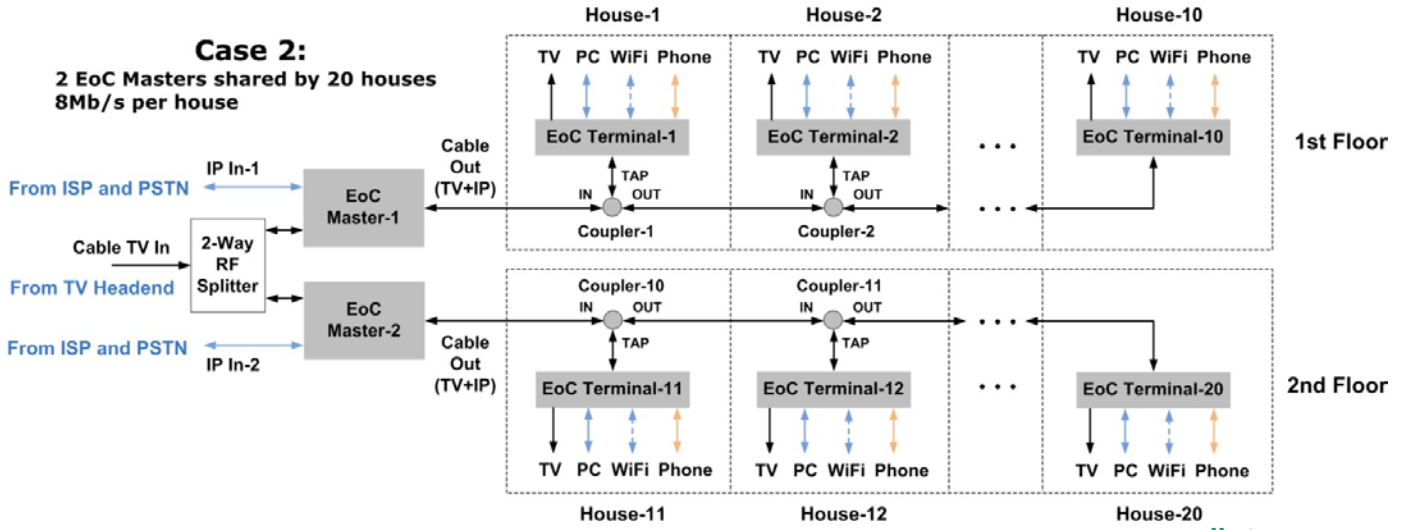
Case 2:
2 EoC Masters shared by 20 houses
8Mb/s per house

House-1
House-2
House-10

TV PC WiFi Phone
EoC Terminal-1
TV PC WiFi Phone
EoC Terminal-2
TV PC WiFi Phone
EoC Terminal-10

1st Floor

IP In-1
From ISP and PSTN
EoC Master-1
Cable Out (TV+IP)
TAP
IN OUT
Coupler-1
TAP
IN OUT
Coupler-2

Cable TV In
2-Way RF Splitter
From TV Headend

Coupler-10
IN OUT
TAP
Coupler-11
IN OUT
TAP

From ISP and PSTN
IP In-2
EoC Master-2
Cable Out (TV+IP)

EoC Terminal-11
TV PC WiFi Phone
EoC Terminal-12
TV PC WiFi Phone
EoC Terminal-20
TV PC WiFi Phone

2nd Floor

House-11
House-12
House-20